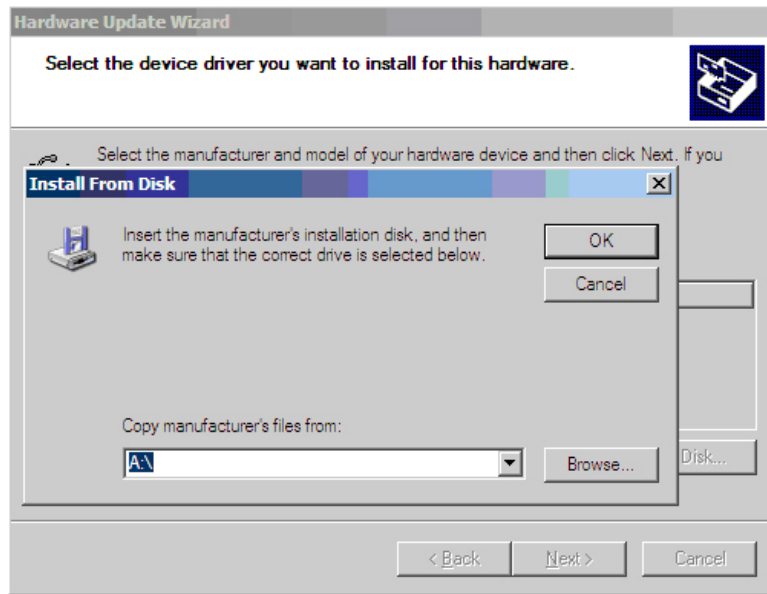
Hardware Update Wizard

Select the device driver you want to install for this hardware.

Select the manufacturer and model of your hardware device and then click Next. If you

Install From Disk

Insert the manufacturer's installation disk, and then make sure that the correct drive is selected below.

OK

Cancel

Copy manufacturer's files from:

A:\

Browse...

Disk...

< Back

Next >

Cancel